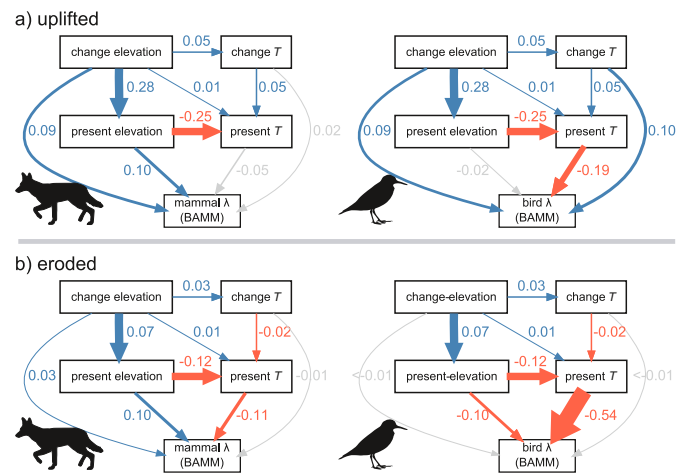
a) uplifted

change elevation
0.05
change $T$
0.28
0.01
0.05
0.09
present elevation
-0.25
present $T$
0.02
0.10
-0.05
mammal λ (BAMM)

change elevation
0.05
change $T$
0.28
0.01
0.05
0.09
present elevation
-0.25
present $T$
0.10
-0.02
-0.19
bird λ (BAMM)

b) eroded

change elevation
0.03
change $T$
0.07
0.01
-0.02
0.03
present elevation
-0.12
present $T$
-0.01
0.10
-0.11
mammal λ (BAMM)

change-elevation
0.03
change $T$
0.07
0.01
-0.02
<-0.01
present-elevation
-0.12
present $T$
<-0.01
-0.10
-0.54
bird λ (BAMM)